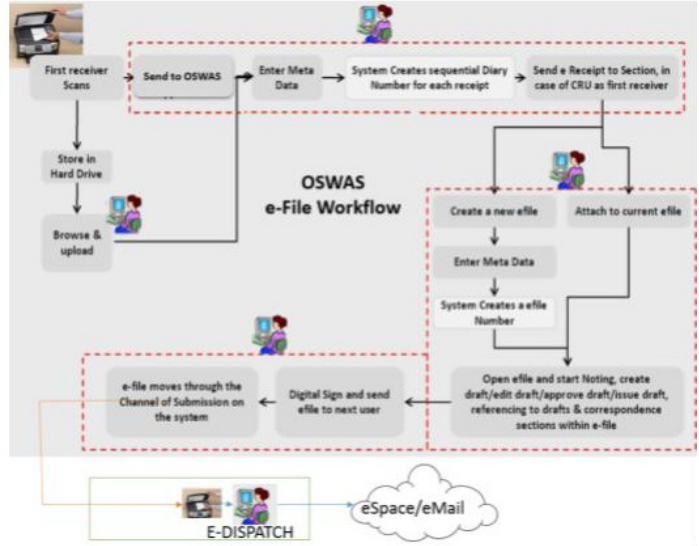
First receiver Scans

Send to OSWAS

Enter Meta Data

System Creates sequential Diary Number for each receipt

Send e Receipt to Section, in case of CRU as first receiver

Store in Hard Drive

Browse & upload

OSWAS e-File Workflow

Create a new efile

Attach to current efile

Enter Meta Data

System Creates a efile Number

e-file moves through the Channel of Submission on the system

Digital Sign and send efile to next user

Open efile and start Noting, create draft/edit draft/approve draft/issue draft, referencing to drafts & correspondence sections within e-file

E-DISPATCH

eSpace/eMail